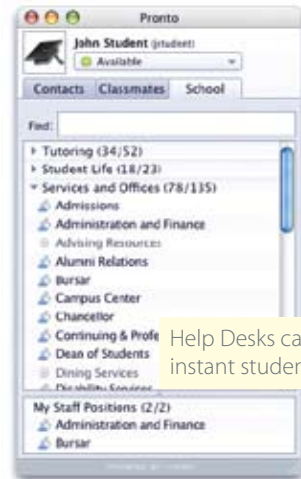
Pronto

John Student (jstudent)

Available

Contacts Classmates School

Find:

Tutoring (34/52)
Student Life (18/23)
Services and Offices (78/135)
Admissions
Administration and Finance
Advising Resources
Alumni Relations
Bursar
Campus Center
Chancellor
Continuing & Profe
Dean of Students
Dining Services
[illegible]

Help Desks ca
instant studer

My Staff Positions (2/2)
Administration and Finance
Bursar

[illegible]